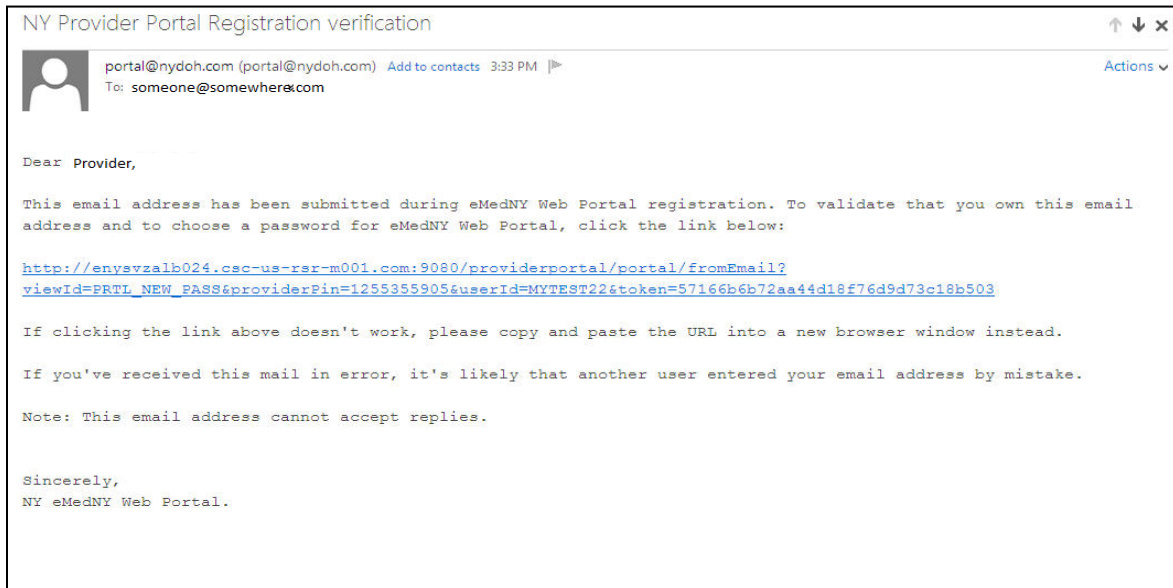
NY Provider Portal Registration verification

portal@nydoh.com (portal@nydoh.com) Add to contacts 3:33 PM

To: someone@somewhere.com

Actions

Dear Provider,

This email address has been submitted during eMedNY Web Portal registration. To validate that you own this email address and to choose a password for eMedNY Web Portal, click the link below:

http://enysvzalb024.csc-us-rsr-m001.com:9080/providerportal/portal/fromEmail?viewId=PRTL_NEW_PASS&providerPin=1255355905&userId=MYTEST22&token=57166b6b72aa44d18f76d9d73c18b503

If clicking the link above doesn't work, please copy and paste the URL into a new browser window instead.

If you've received this mail in error, it's likely that another user entered your email address by mistake.

Note: This email address cannot accept replies.

Sincerely,
NY eMedNY Web Portal.